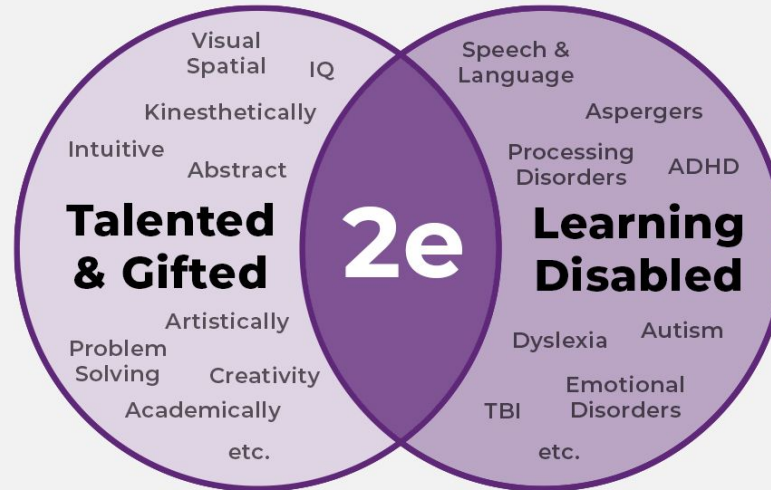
Visual Spatial

IQ

Kinesthetically

Intuitive

Abstract

Talented & Gifted

Artistically

Problem Solving

Creativity

Academically

etc.

2e

Speech & Language

Aspergers

Processing Disorders

ADHD

Learning Disabled

Dyslexia

Autism

Emotional Disorders

TBI

etc.